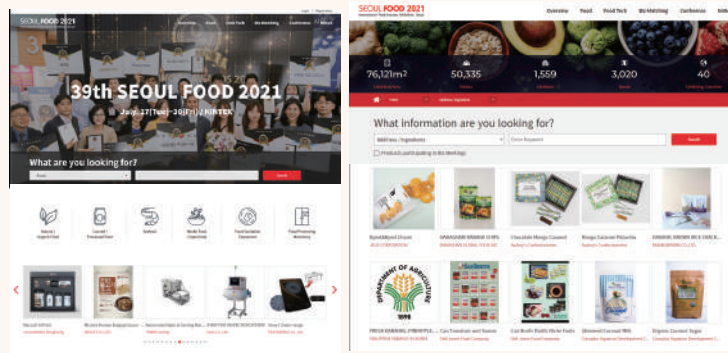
SEOUL FOOD 2021

Overview Food Food Tech Biz Matching Conference About

39th SEOUL FOOD 2021

July. 27(Tue) - 30(Fri) | KINTEX

What are you looking for?

Search

SEOUL FOOD 2021

Overview Food Food Tech Biz Matching Conference

76,121m²

50,335

1,559

3,020

40

What information are you looking for?

Search

Products participating in the Biz Matching

Chocolate Mango Caramel

Mango Coconut Pistachio

DEPARTMENT OF AGRICULTURE

Coconut Milk

Organic Coconut Sugar